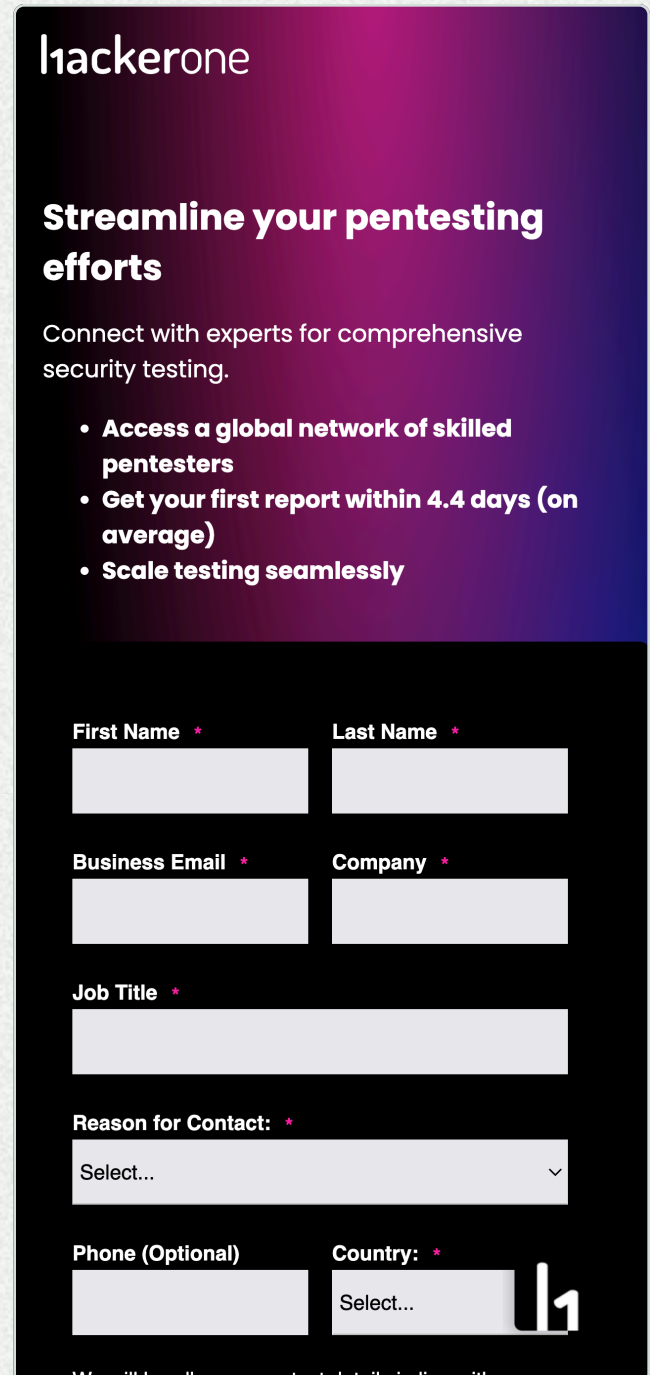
hackerone

Streamline your pentesting efforts

Connect with experts for comprehensive security testing.

- Access a global network of skilled pentesters
- Get your first report within 4.4 days (on average)
- Scale testing seamlessly

First Name *
Last Name *
Business Email *
Company *
Job Title *
Reason for Contact: *
Select...
Phone (Optional)
Country: *
Select...

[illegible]